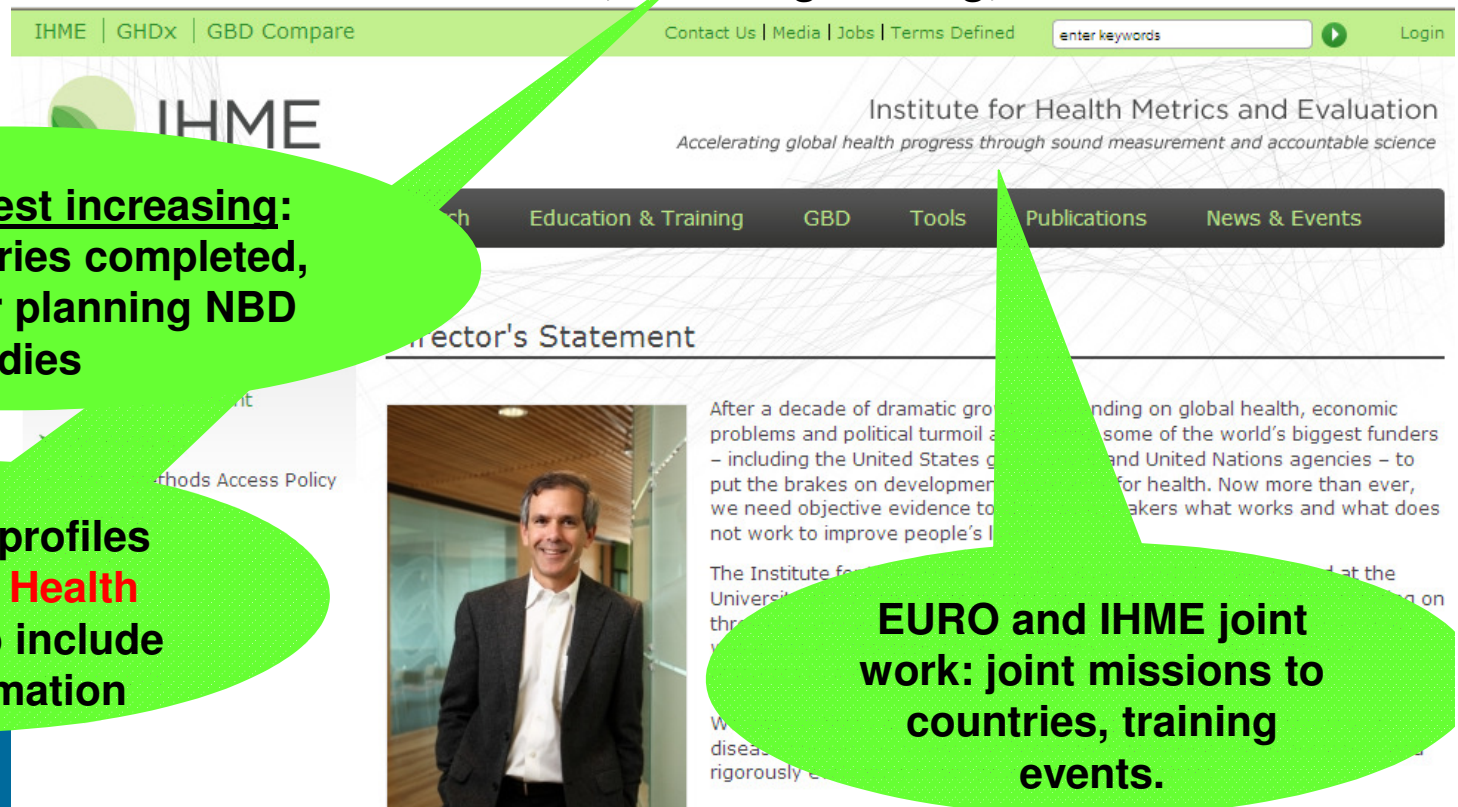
IHME | GHDx | GBD Compare

Contact Us | Media | Jobs | Terms Defined

enter keywords

Login

IHME

Institute for Health Metrics and Evaluation

Accelerating global health progress through sound measurement and accountable science

est increasing: ries completed, r planning NBD dies

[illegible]ch Education & Training GBD Tools Publications News & Events

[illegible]rector's Statement

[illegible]t

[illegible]thods Access Policy

profiles Health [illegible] include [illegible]mation

After a decade of dramatic gro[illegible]nding on global health, economic problems and political turmoil a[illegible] some of the world's biggest funders – including the United States g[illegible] and United Nations agencies – to put the brakes on developmen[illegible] for health. Now more than ever, we need objective evidence to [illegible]akers what works and what does not work to improve people's l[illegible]

The Institute f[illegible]d at the Universi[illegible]g on thr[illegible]

W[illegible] disea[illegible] rigorously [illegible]

EURO and IHME joint work: joint missions to countries, training events.